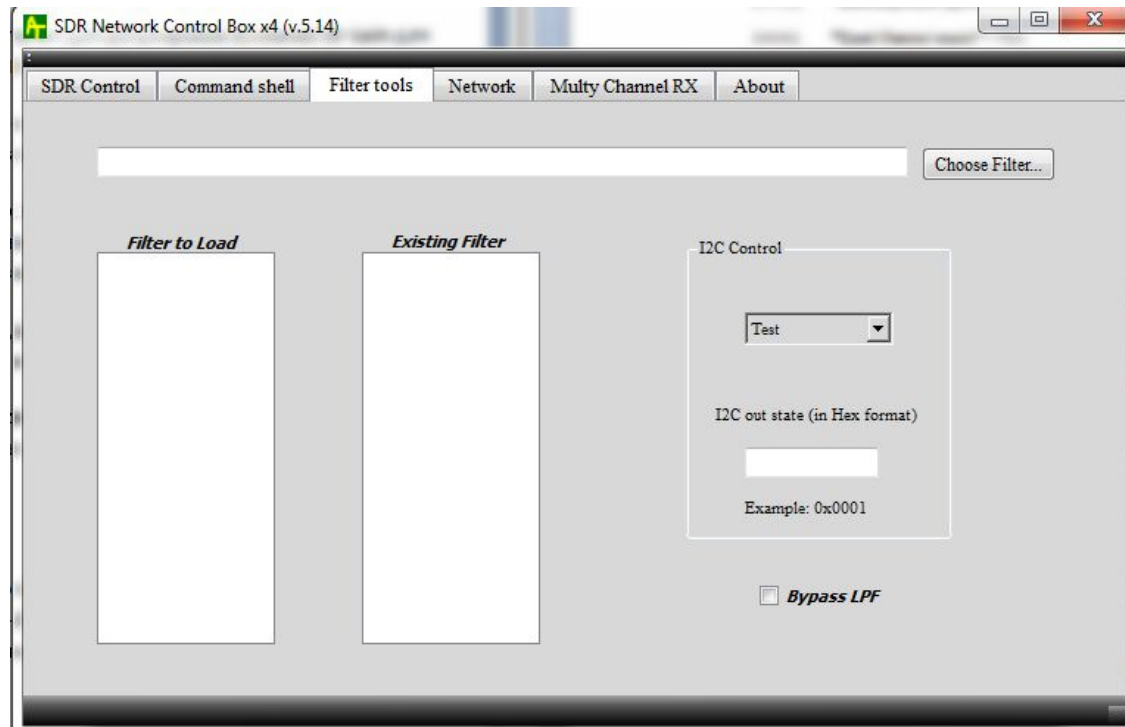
SDR Network Control Box x4 (v.5.14)

SDR Control | Command shell | Filter tools | Network | Multy Channel RX | About

Choose Filter...

Filter to Load

Existing Filter

I2C Control

Test

I2C out state (in Hex format)

Example: 0x0001

Bypass LPF